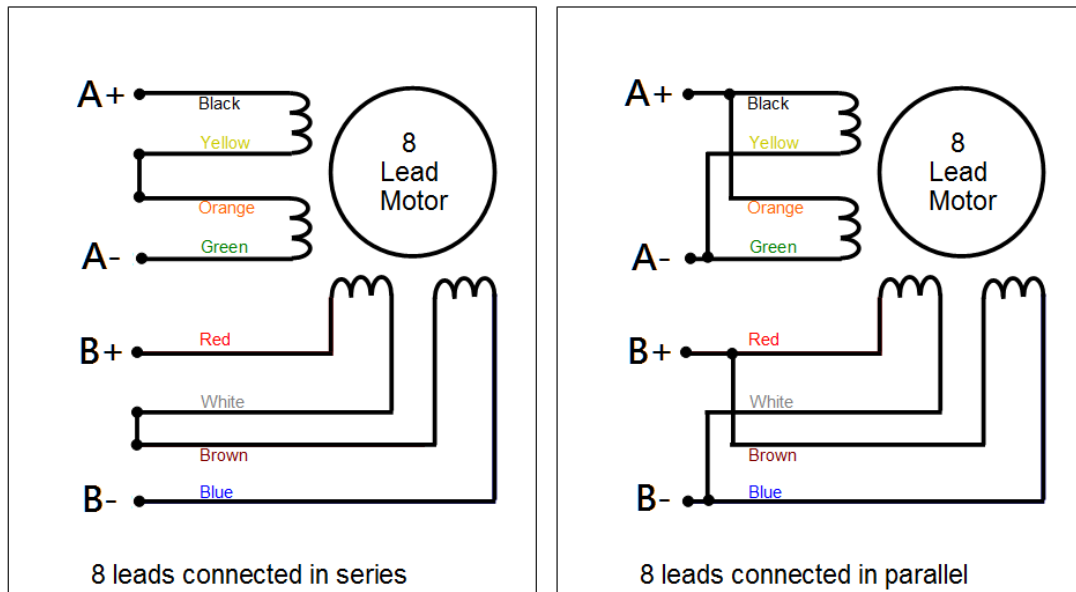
A+
Black
Yellow
Orange
A-
Green
8
Lead
Motor
B+
Red
White
Brown
B-
Blue
8 leads connected in series

A+
Black
Yellow
Orange
A-
Green
8
Lead
Motor
B+
Red
White
Brown
B-
Blue
8 leads connected in parallel